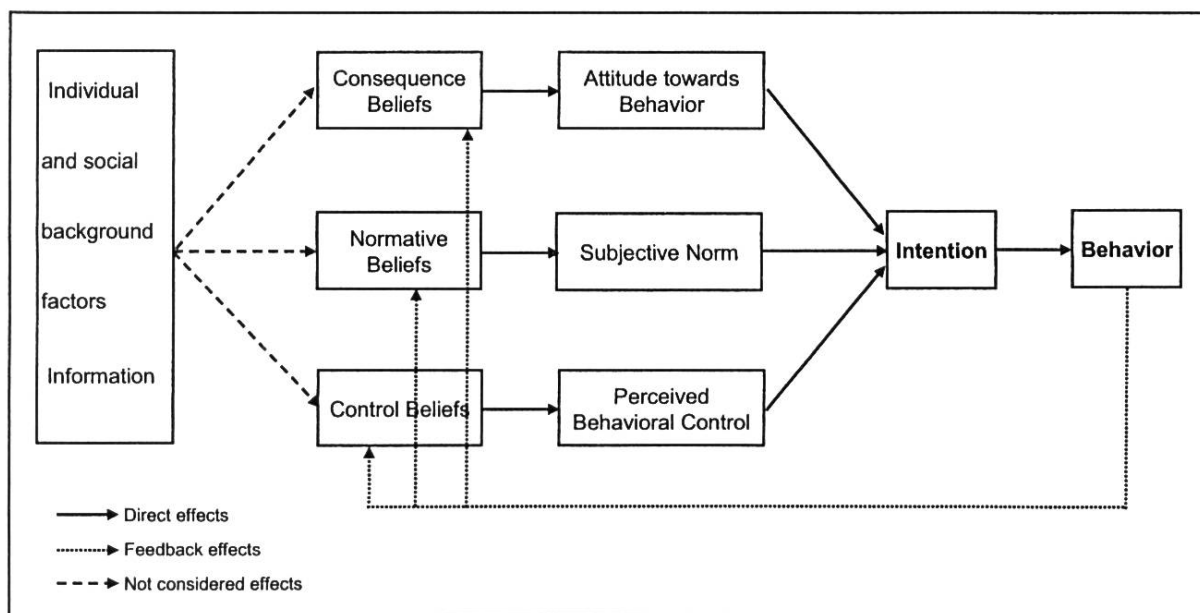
Individual

and social

background

factors

Information

Consequence Beliefs

Attitude towards Behavior

Normative Beliefs

Subjective Norm

Control Beliefs

Perceived Behavioral Control

Intention

Behavior

Direct effects

Feedback effects

Not considered effects